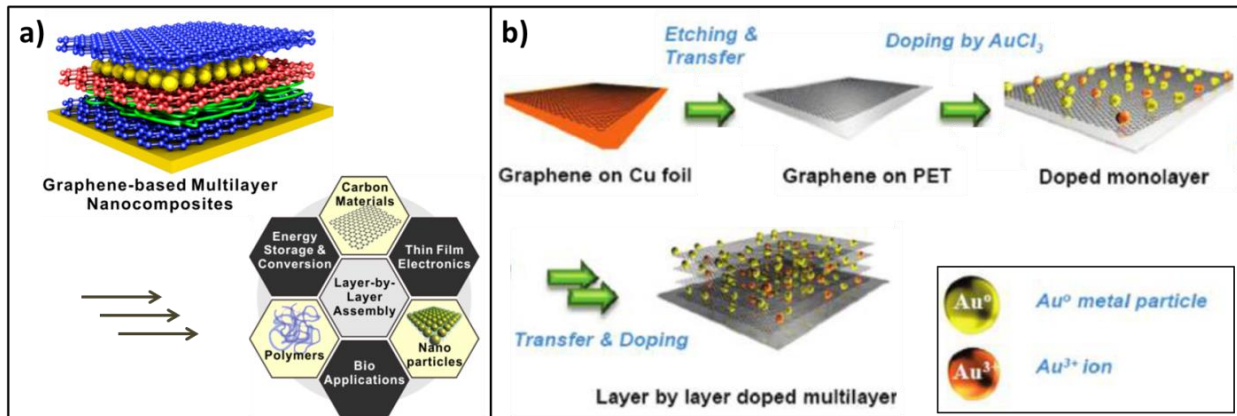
a)

Graphene-based Multilayer Nanocomposites

Carbon Materials

Energy Storage & Conversion

Thin Film Electronics

Layer-by-Layer Assembly

Polymers

Nano particles

Bio Applications

b)

Etching & Transfer

Doping by $AuCl_3$

Graphene on Cu foil

Graphene on PET

Doped monolayer

Transfer & Doping

Layer by layer doped multilayer

Au°

Au° metal particle

$Au^{3+}$

$Au^{3+}$ ion